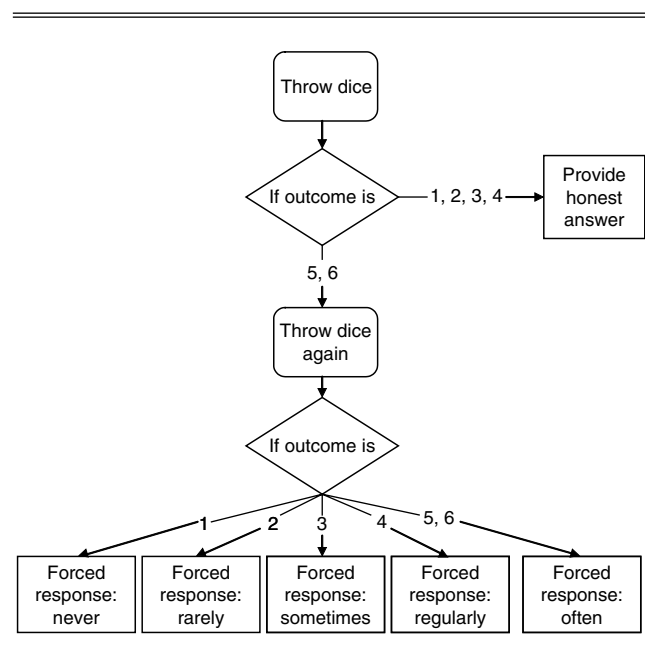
Throw dice

If outcome is

1, 2, 3, 4

Provide honest answer

5, 6

Throw dice again

If outcome is

1

2

3

4

5, 6

Forced response: never

Forced response: rarely

Forced response: sometimes

Forced response: regularly

Forced response: often